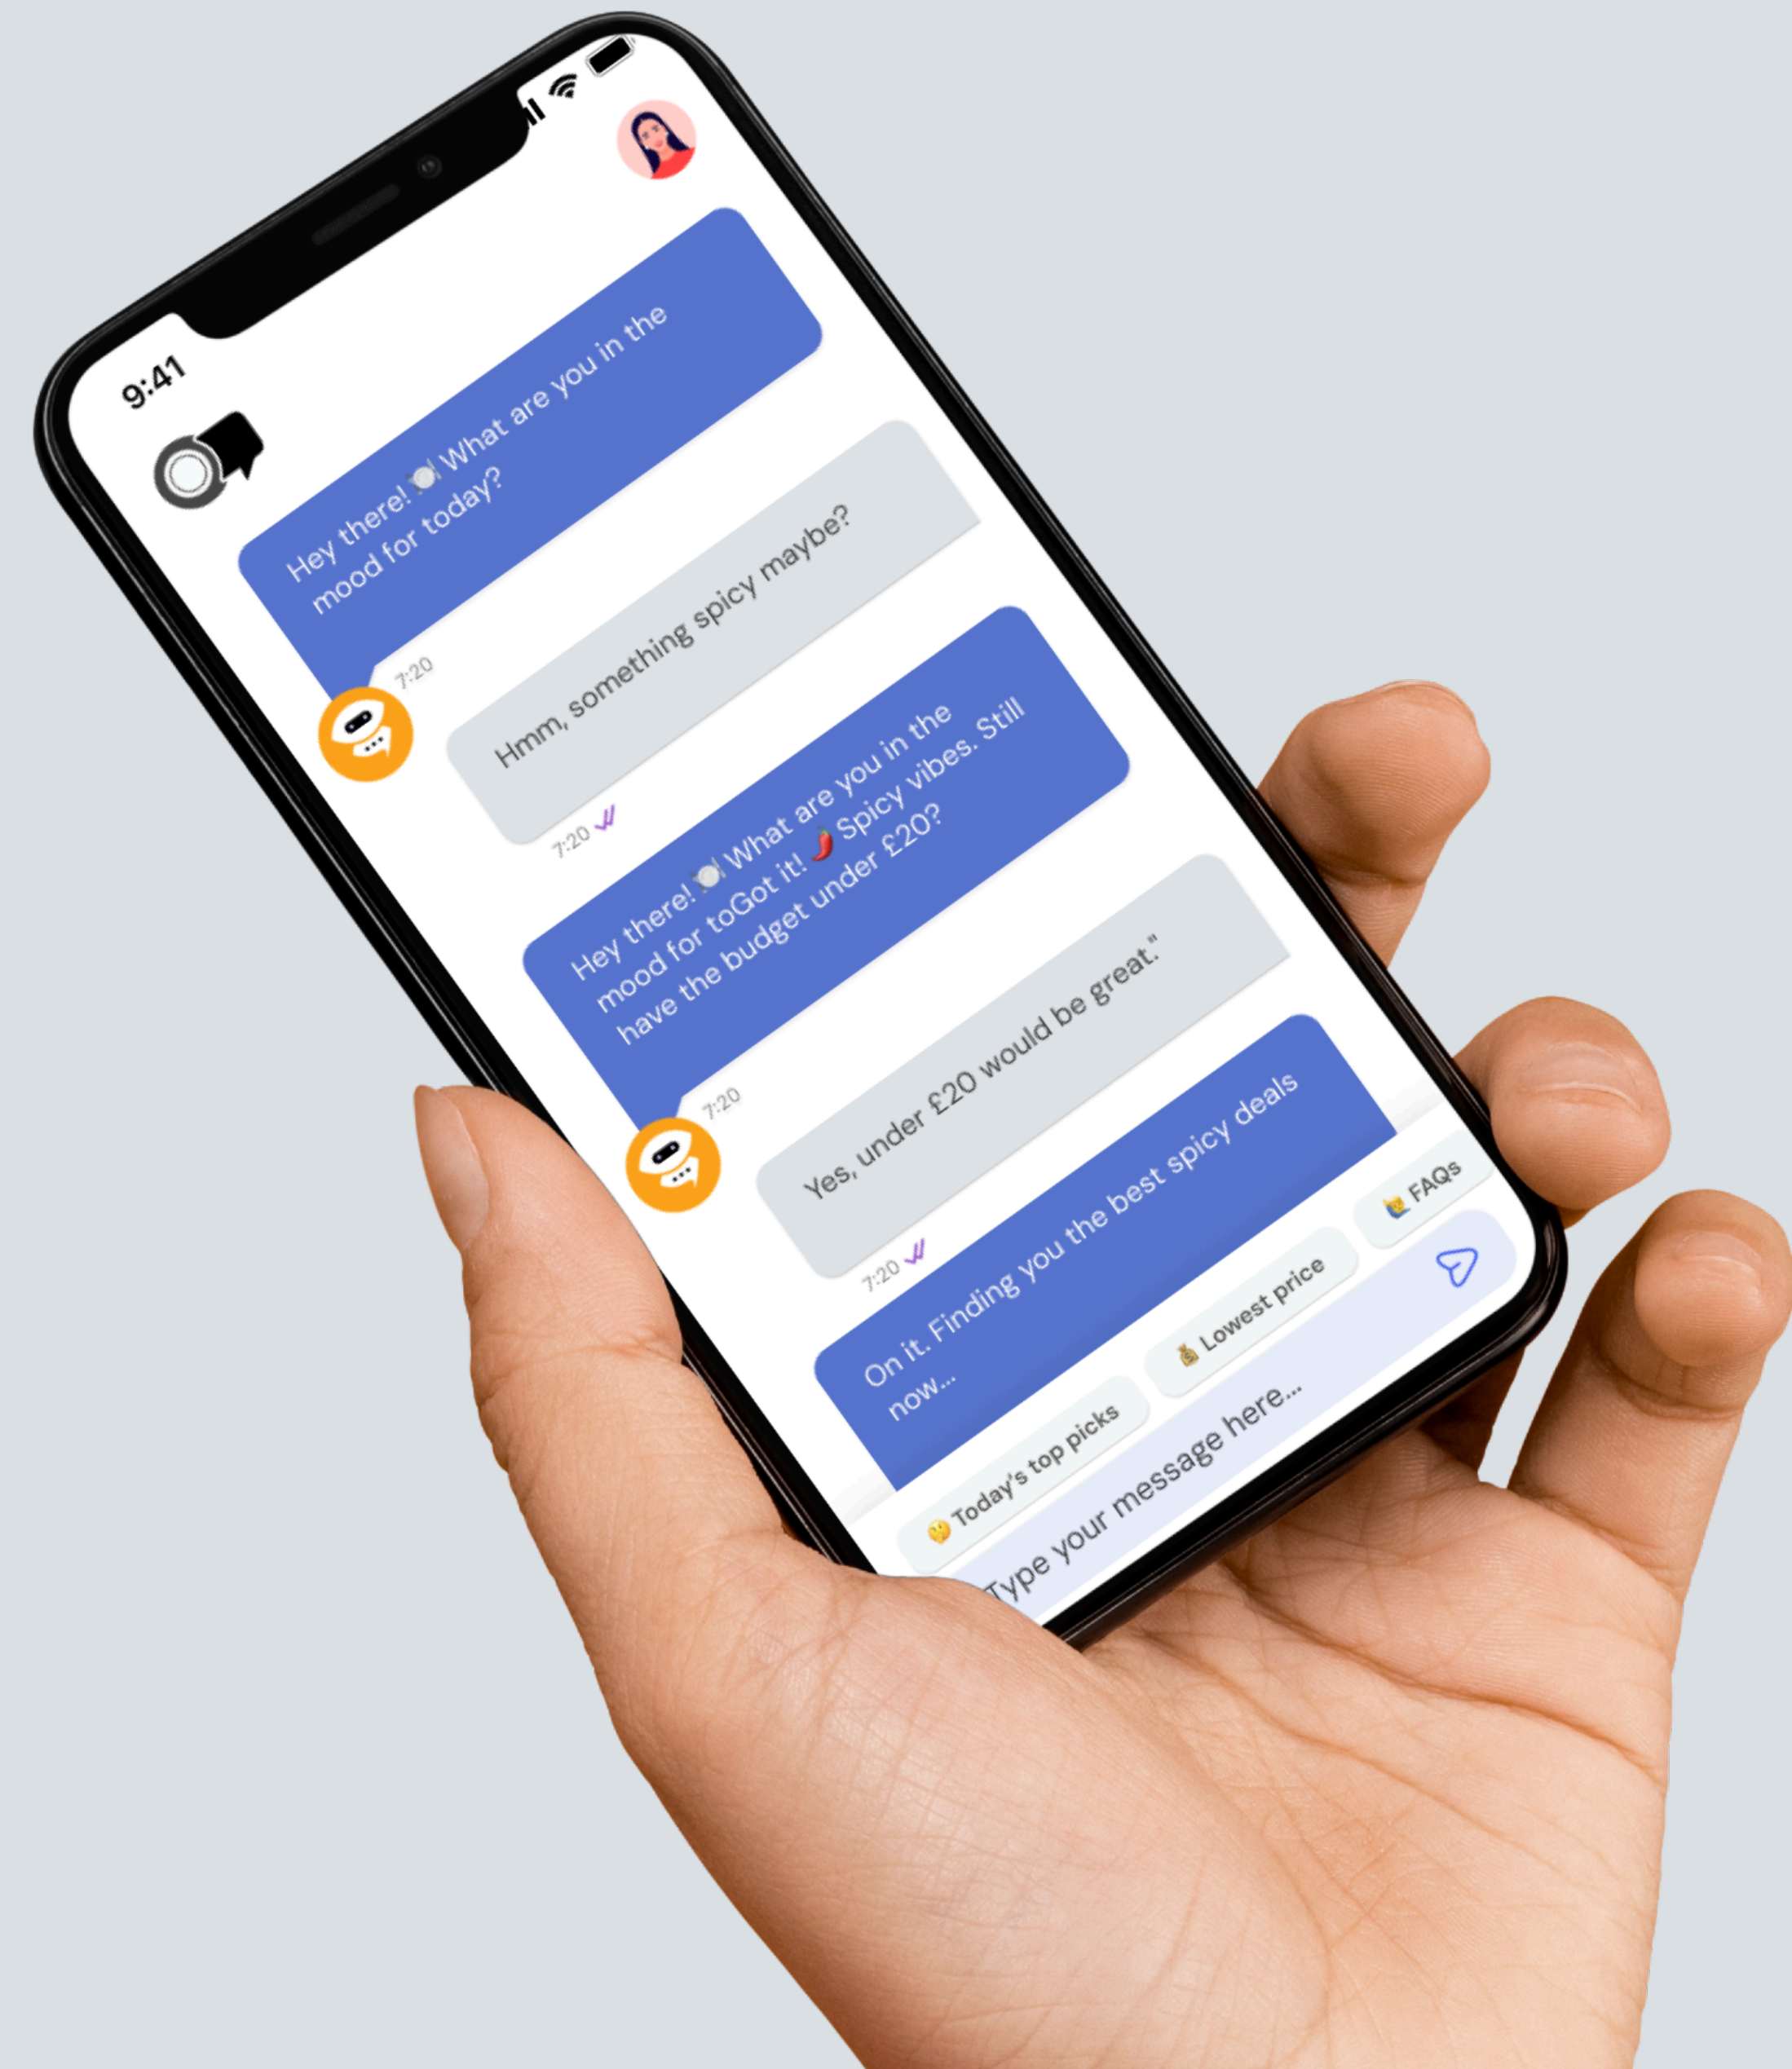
9:41

Hey there! 🍽️ What are you in the mood for today?

7:20

Hmm, something spicy maybe?

7:20

Hey there! 🍽️ What are you in the mood for toGot it! 🌶️ Spicy vibes. Still have the budget under £20?

7:20

Yes, under £20 would be great."

7:20

On it. Finding you the best spicy deals now...

Today's top picks

Lowest price

FAQs

Type your message here...